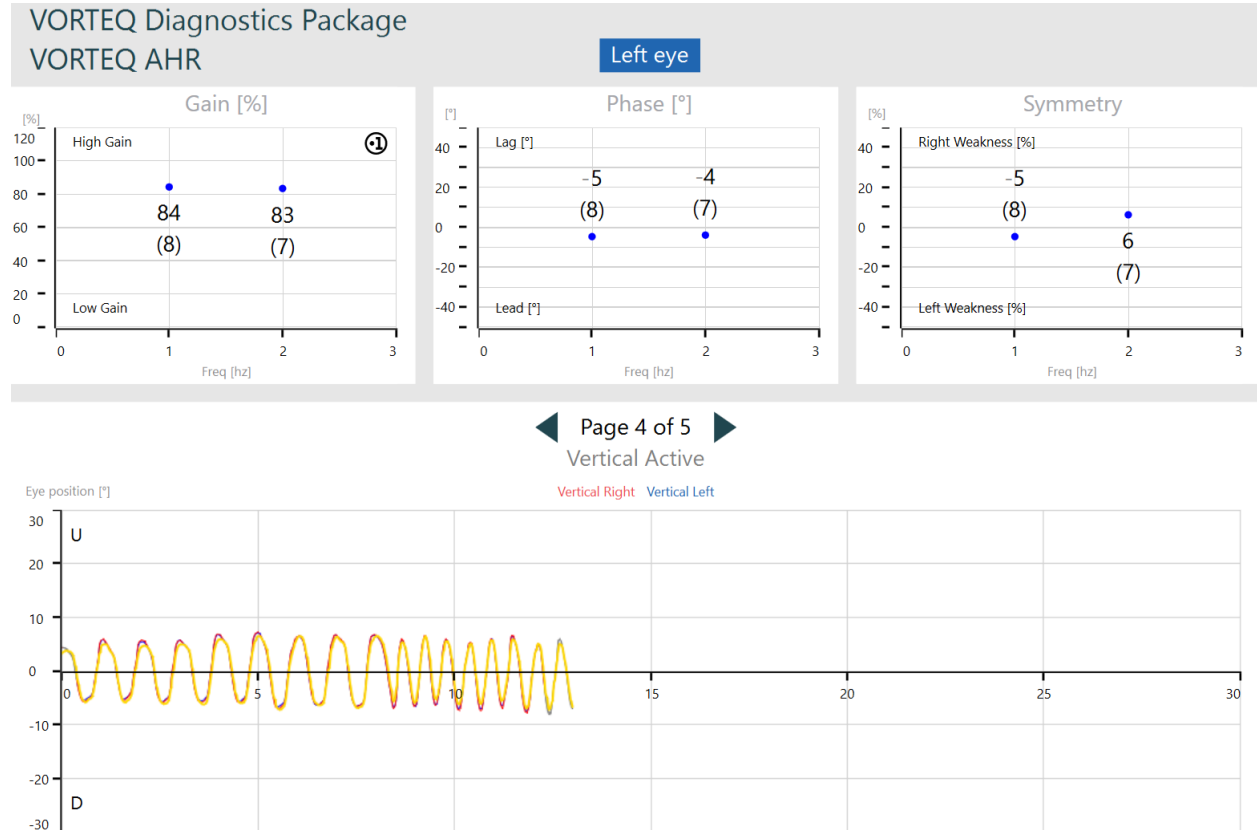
VORTEQ Diagnostics Package
VORTEQ AHR

Left eye

Gain [%]

[%]
120
100
80
60
40
20
0

High Gain

84
(8)

83
(7)

Low Gain

0 1 2 3
Freq [hz]

Phase [°]

[°]
40
20
0
-20
-40

Lag [°]

-5
(8)

-4
(7)

Lead [°]

0 1 2 3
Freq [hz]

Symmetry

[%]
40
20
0
-20
-40

Right Weakness [%]

-5
(8)

6
(7)

Left Weakness [%]

0 1 2 3
Freq [hz]

Page 4 of 5

Vertical Active

Eye position [°]

Vertical Right Vertical Left

30
20
10
0
-10
-20
-30

U

D

0 5 10 15 20 25 30